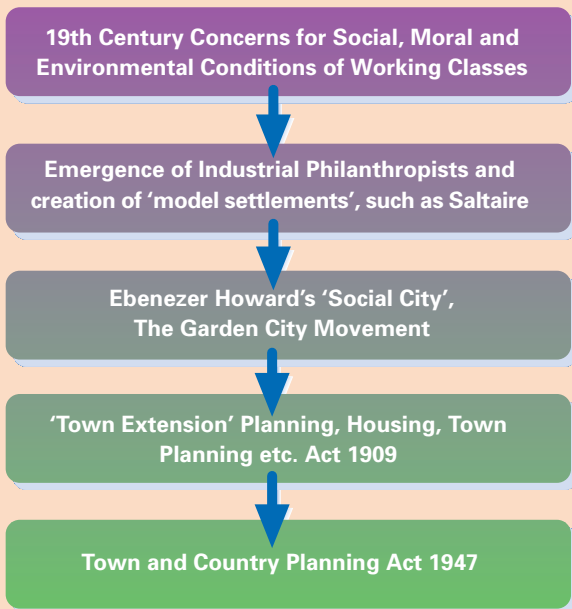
19th Century Concerns for Social, Moral and Environmental Conditions of Working Classes

Emergence of Industrial Philanthropists and creation of ‘model settlements’, such as Saltaire

Ebenezer Howard’s ‘Social City’, The Garden City Movement

‘Town Extension’ Planning, Housing, Town Planning etc. Act 1909

Town and Country Planning Act 1947